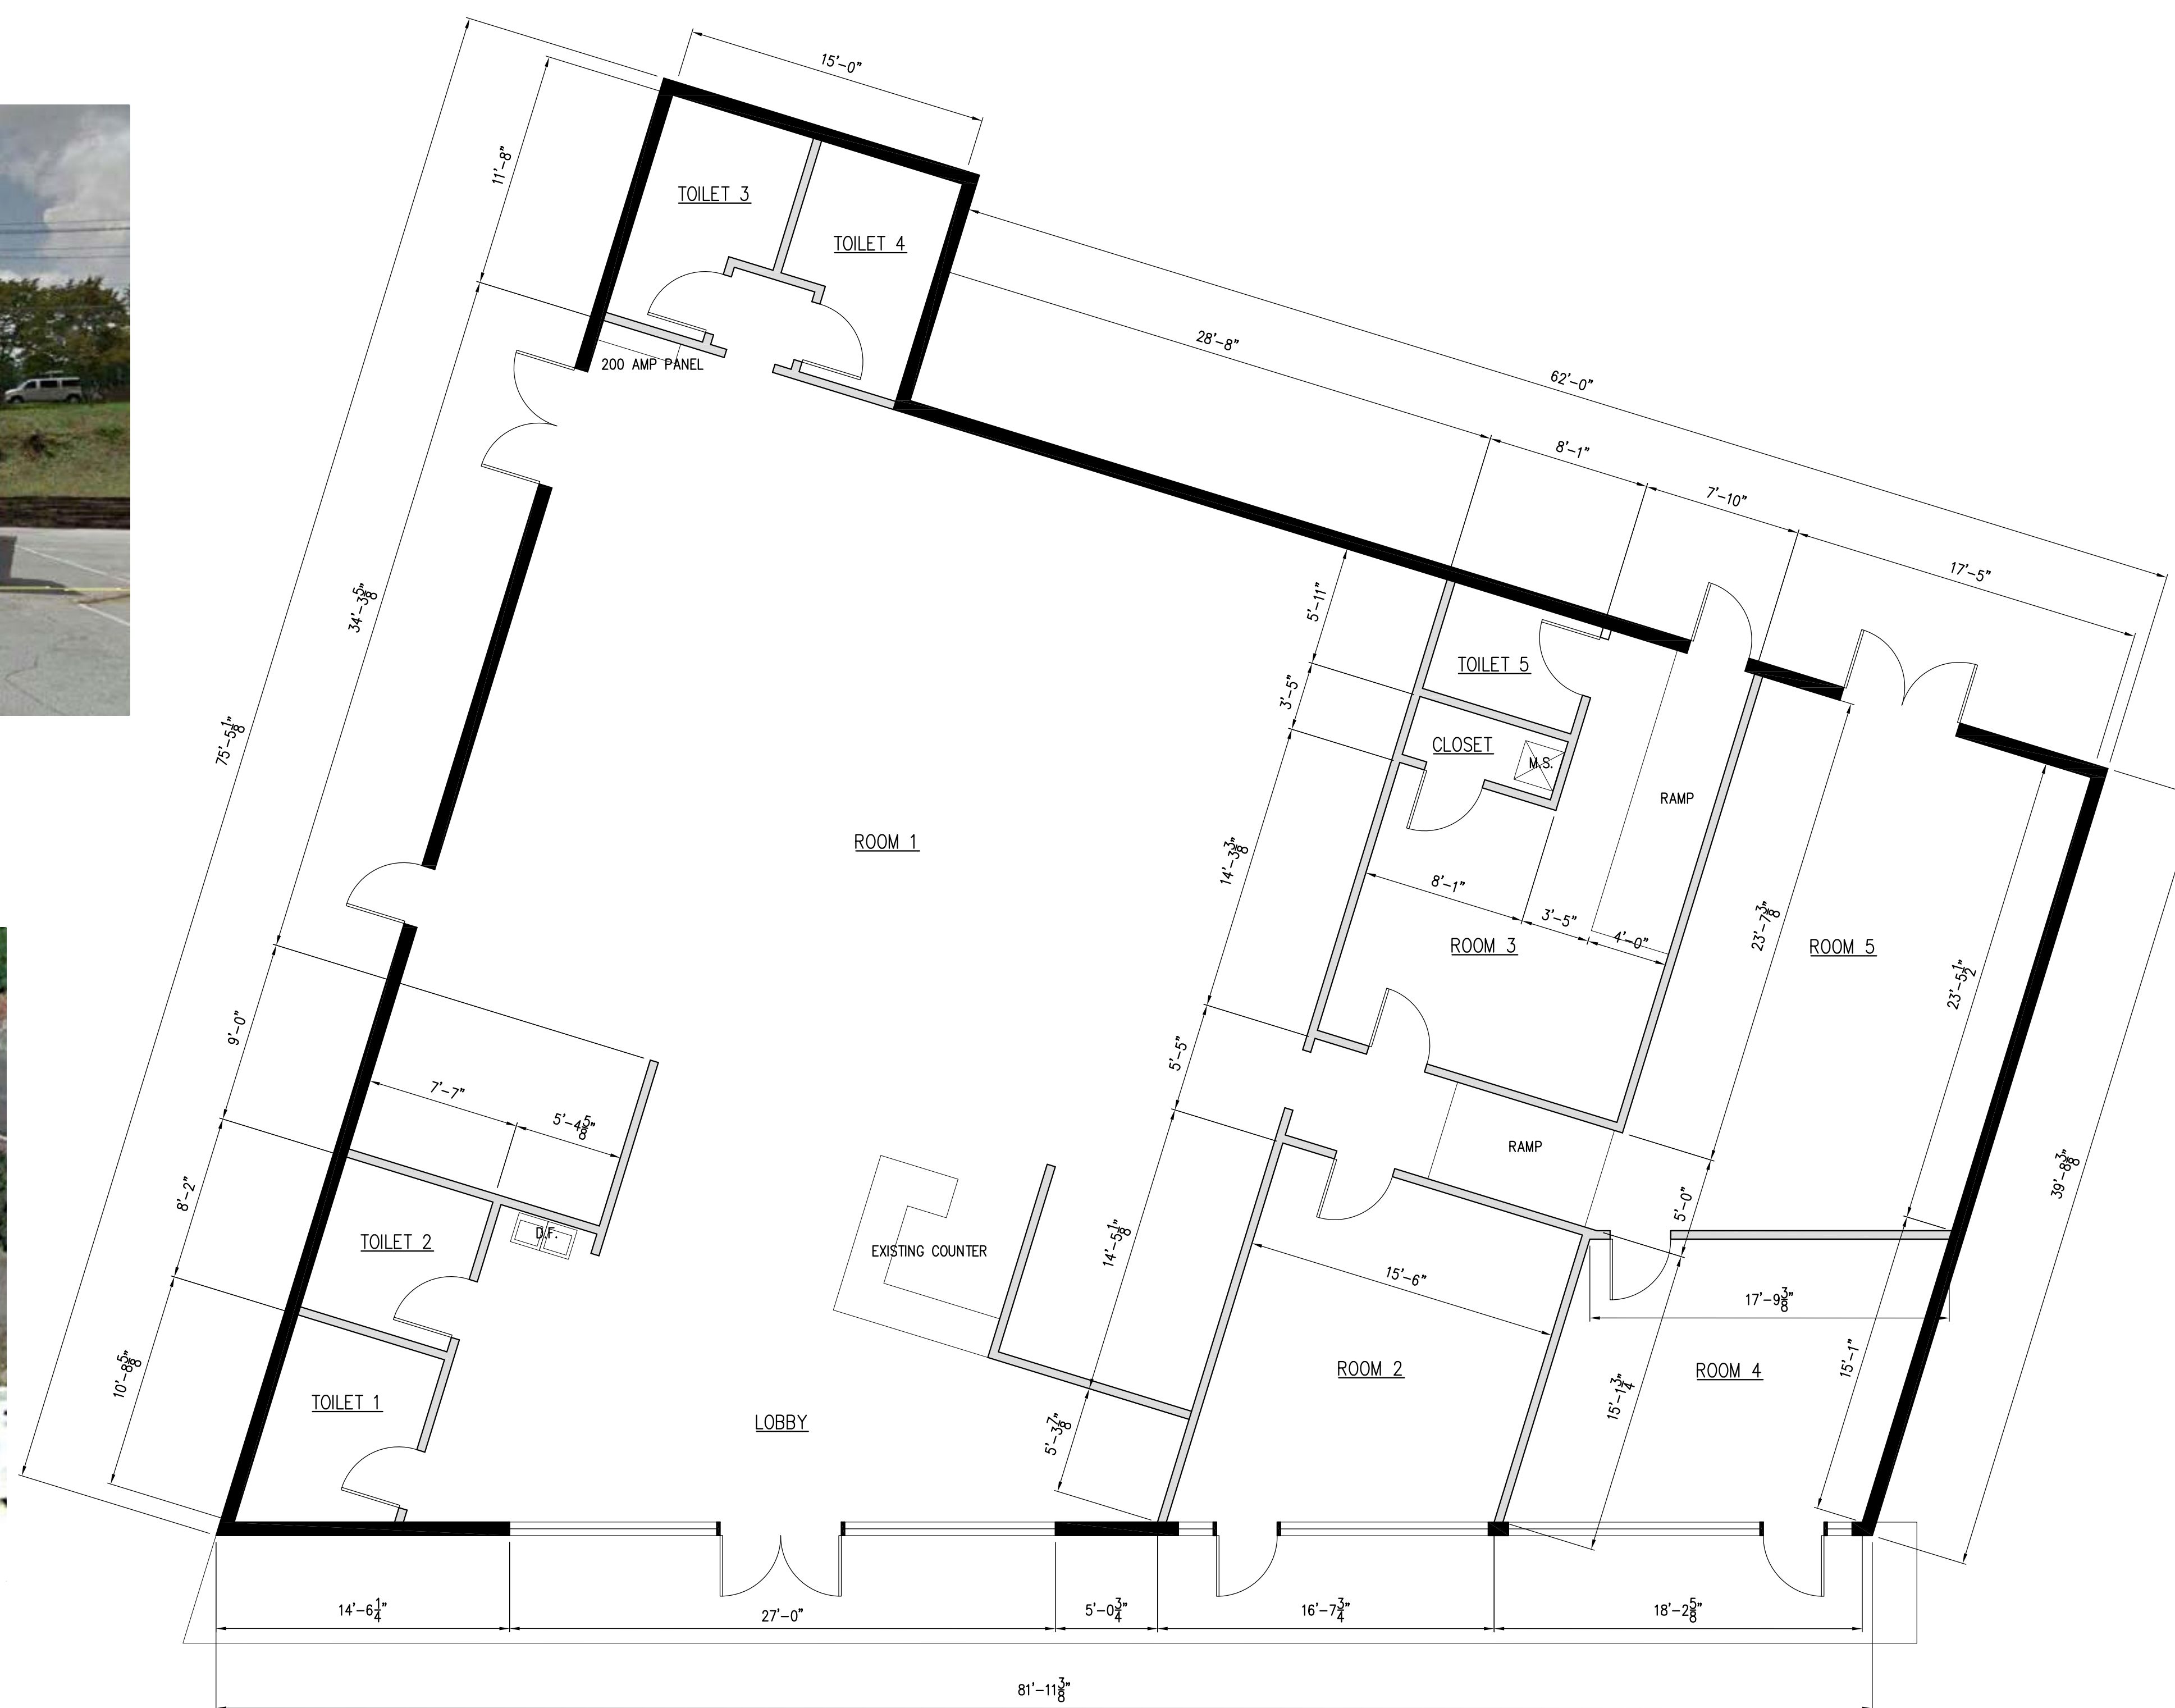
15'-0"
11'-8"
TOILET 3
TOILET 4
200 AMP PANEL
28'-8"
62'-0"
8'-1"
7'-10"
17'-5"
5'-11"
TOILET 5
3'-5"
CLOSET
M.S.
RAMP
34'-3$\frac{5}{8}$"
75'-5$\frac{1}{8}$"
ROOM 1
14'-3$\frac{3}{8}$"
8'-1"
3'-5"
4'-0"
ROOM 3
23'-7$\frac{3}{8}$"
ROOM 5
23'-5$\frac{1}{2}$"
9'-0"
5'-5"
7'-7"
5'-4$\frac{5}{8}$"
RAMP
39'-8$\frac{3}{8}$"
8'-2"
D.F.
TOILET 2
EXISTING COUNTER
14'-5$\frac{1}{8}$"
5'-0"
15'-6"
17'-9$\frac{3}{8}$"
10'-8$\frac{5}{8}$"
ROOM 2
ROOM 4
15'-1"
15'-1$\frac{3}{4}$"
TOILET 1
LOBBY
5'-3$\frac{7}{8}$"
14'-6$\frac{1}{4}$"
27'-0"
5'-0$\frac{3}{4}$"
16'-7$\frac{3}{4}$"
18'-2$\frac{5}{8}$"
81'-11$\frac{3}{8}$"